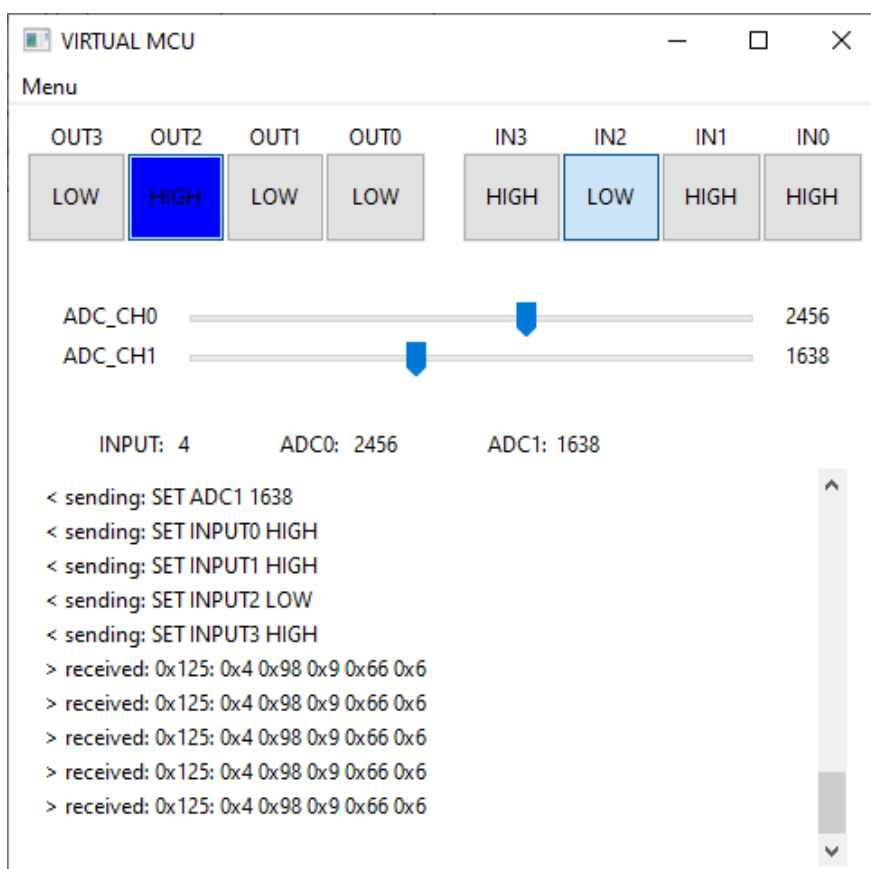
VIRTUAL MCU

Menu

OUT3 OUT2 OUT1 OUT0 IN3 IN2 IN1 IN0

LOW HIGH LOW LOW HIGH LOW HIGH HIGH

ADC_CH0 2456
ADC_CH1 1638

INPUT: 4 ADC0: 2456 ADC1: 1638

< sending: SET ADC1 1638
< sending: SET INPUT0 HIGH
< sending: SET INPUT1 HIGH
< sending: SET INPUT2 LOW
< sending: SET INPUT3 HIGH
> received: 0x125: 0x4 0x98 0x9 0x66 0x6
> received: 0x125: 0x4 0x98 0x9 0x66 0x6
> received: 0x125: 0x4 0x98 0x9 0x66 0x6
> received: 0x125: 0x4 0x98 0x9 0x66 0x6
> received: 0x125: 0x4 0x98 0x9 0x66 0x6